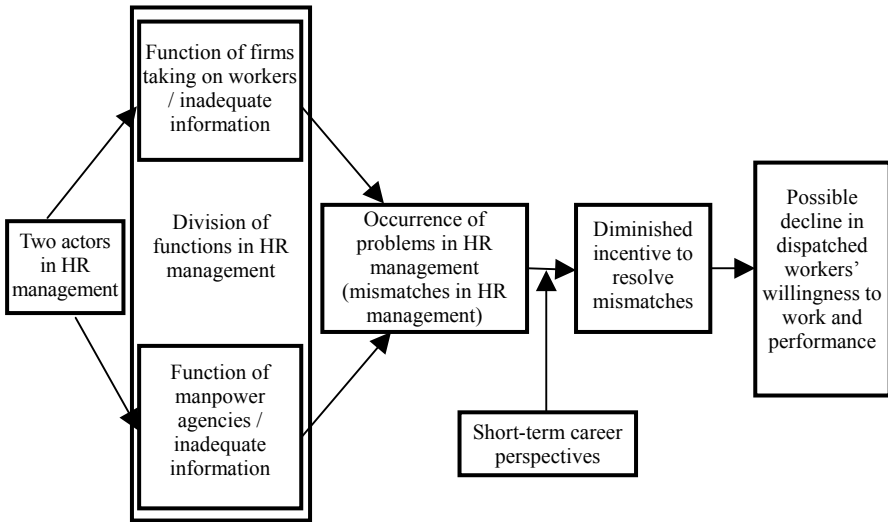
Two actors in HR management

Function of firms taking on workers / inadequate information

Division of functions in HR management

Function of manpower agencies / inadequate information

Occurrence of problems in HR management (mismatches in HR management)

Diminished incentive to resolve mismatches

Possible decline in dispatched workers' willingness to work and performance

Short-term career perspectives